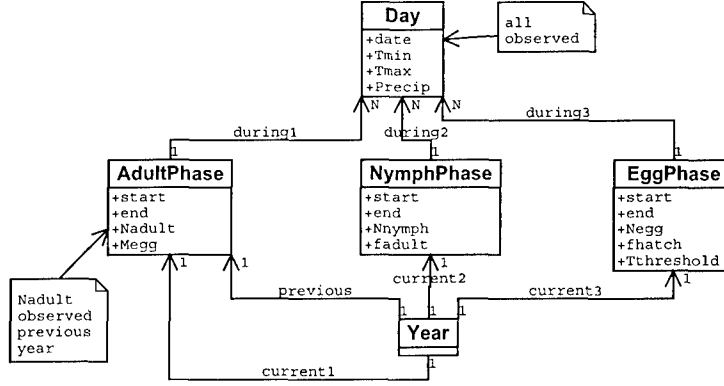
Day
+date
+Tmin
+Tmax
+Precip

all observed

N N N N

during1
during2
during3

1 1 1

AdultPhase
+start
+end
+Nadult
+Megg

NymphPhase
+start
+end
+Nnymph
+fadult

EggPhase
+start
+end
+Negg
+fhatch
+Tthreshold

Nadult observed previous year

1 1 1 1

previous
current2
current3

1 1 1 1

Year

current1
1